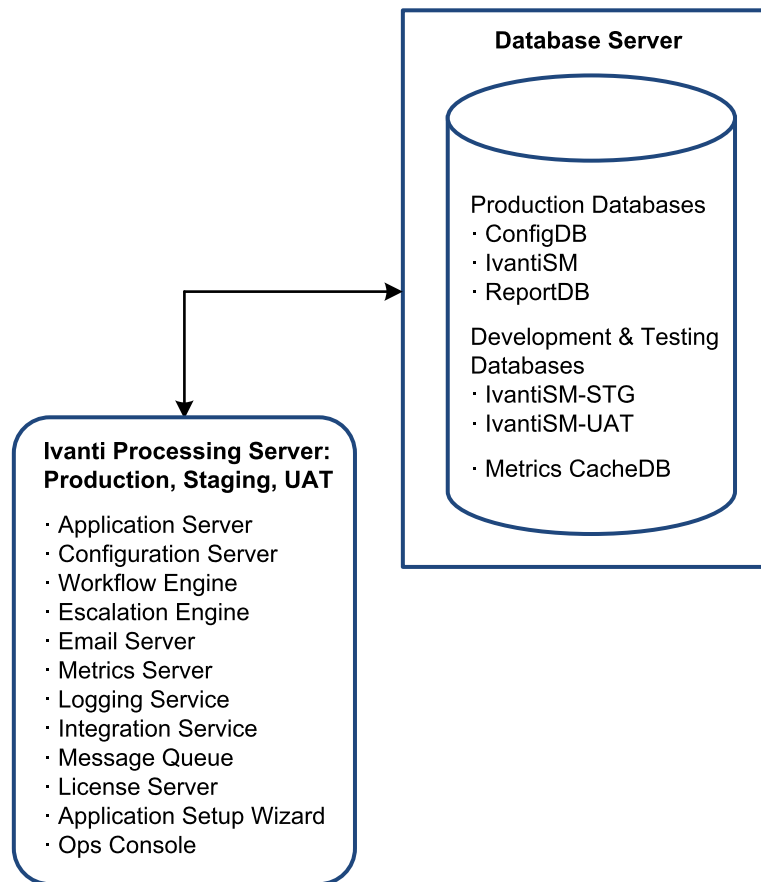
Database Server

Production Databases
· ConfigDB
· IvantiSM
· ReportDB

Development & Testing Databases
· IvantiSM-STG
· IvantiSM-UAT

· Metrics CacheDB

Ivanti Processing Server: Production, Staging, UAT

· Application Server
· Configuration Server
· Workflow Engine
· Escalation Engine
· Email Server
· Metrics Server
· Logging Service
· Integration Service
· Message Queue
· License Server
· Application Setup Wizard
· Ops Console